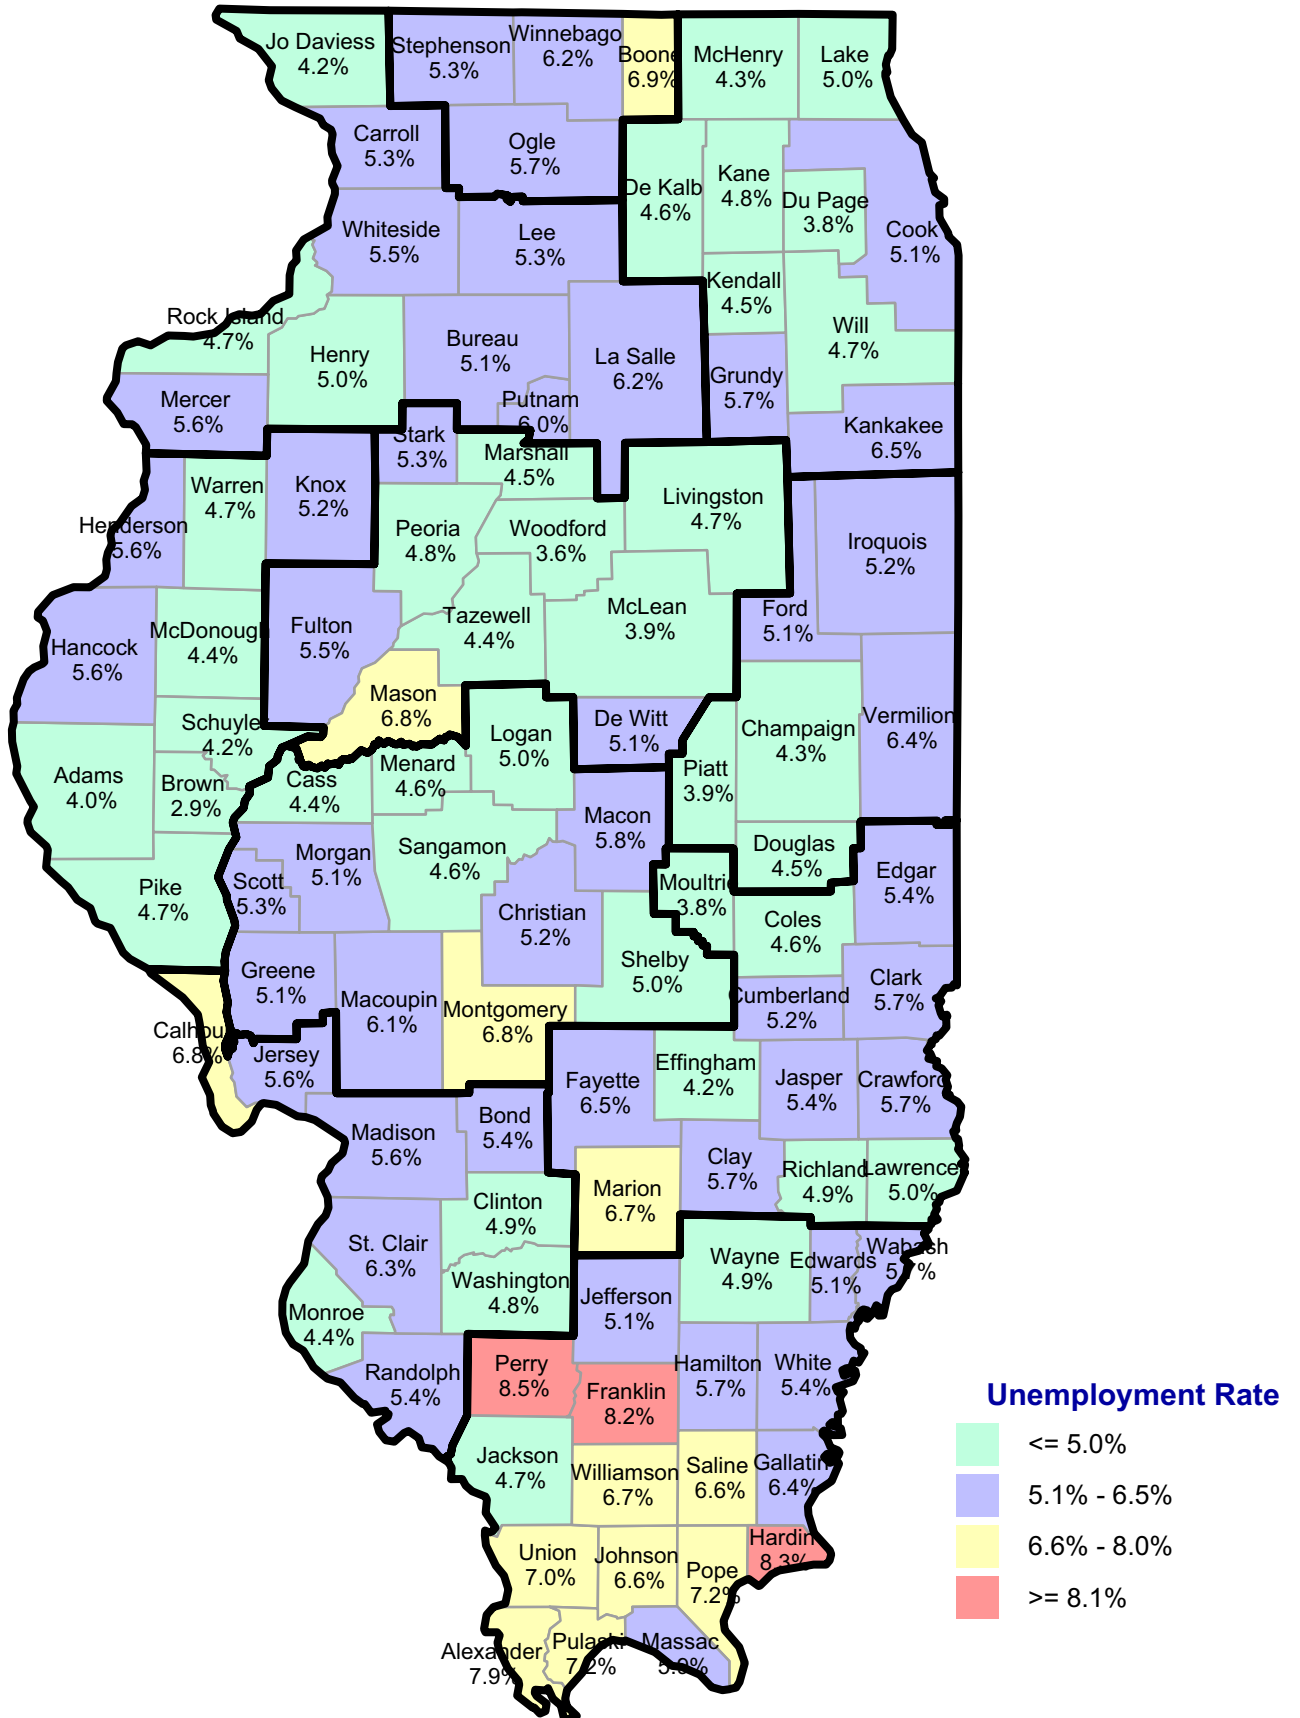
Jo Daviess 4.2%
Stephenson 5.3%
Winnebago 6.2%
Boone 6.9%
McHenry 4.3%
Lake 5.0%
Carroll 5.3%
Ogle 5.7%
De Kalb 4.6%
Kane 4.8%
Du Page 3.8%
Cook 5.1%
Whiteside 5.5%
Lee 5.3%
Kendall 4.5%
Rock Island 4.7%
Henry 5.0%
Bureau 5.1%
La Salle 6.2%
Will 4.7%
Mercer 5.6%
Putnam 6.0%
Grundy 5.7%
Stark 5.3%
Marshall 4.5%
Kankakee 6.5%
Warren 4.7%
Knox 5.2%
Livingston 4.7%
Henderson 5.6%
Peoria 4.8%
Woodford 3.6%
Iroquois 5.2%
Hancock 5.6%
McDonough 4.4%
Fulton 5.5%
Tazewell 4.4%
McLean 3.9%
Ford 5.1%
Mason 6.8%
Schuyler 4.2%
De Witt 5.1%
Logan 5.0%
Champaign 4.3%
Vermilion 6.4%
Adams 4.0%
Brown 2.9%
Cass 4.4%
Menard 4.6%
Piatt 3.9%
Macon 5.8%
Sangamon 4.6%
Douglas 4.5%
Morgan 5.1%
Pike 4.7%
Scott 5.3%
Moultrie 3.8%
Edgar 5.4%
Christian 5.2%
Coles 4.6%
Shelby 5.0%
Greene 5.1%
Clark 5.7%
Macoupin 6.1%
Montgomery 6.8%
Cumberland 5.2%
Calhoun 6.8%
Jersey 5.6%
Effingham 4.2%
Fayette 6.5%
Jasper 5.4%
Crawford 5.7%
Madison 5.6%
Bond 5.4%
Clay 5.7%
Marion 6.7%
Richland 4.9%
Lawrence 5.0%
Clinton 4.9%
St. Clair 6.3%
Wayne 4.9%
Edwards 5.1%
Wabash 5.7%
Washington 4.8%
Jefferson 5.1%
Monroe 4.4%
Perry 8.5%
Hamilton 5.7%
White 5.4%
Randolph 5.4%
Franklin 8.2%
Jackson 4.7%
Williamson 6.7%
Saline 6.6%
Gallatin 6.4%
Hardin 8.3%
Union 7.0%
Johnson 6.6%
Pope 7.2%
Alexander 7.9%
Pulaski 7.2%
Massac 5.0%

Unemployment Rate
<= 5.0%
5.1% - 6.5%
6.6% - 8.0%
>= 8.1%